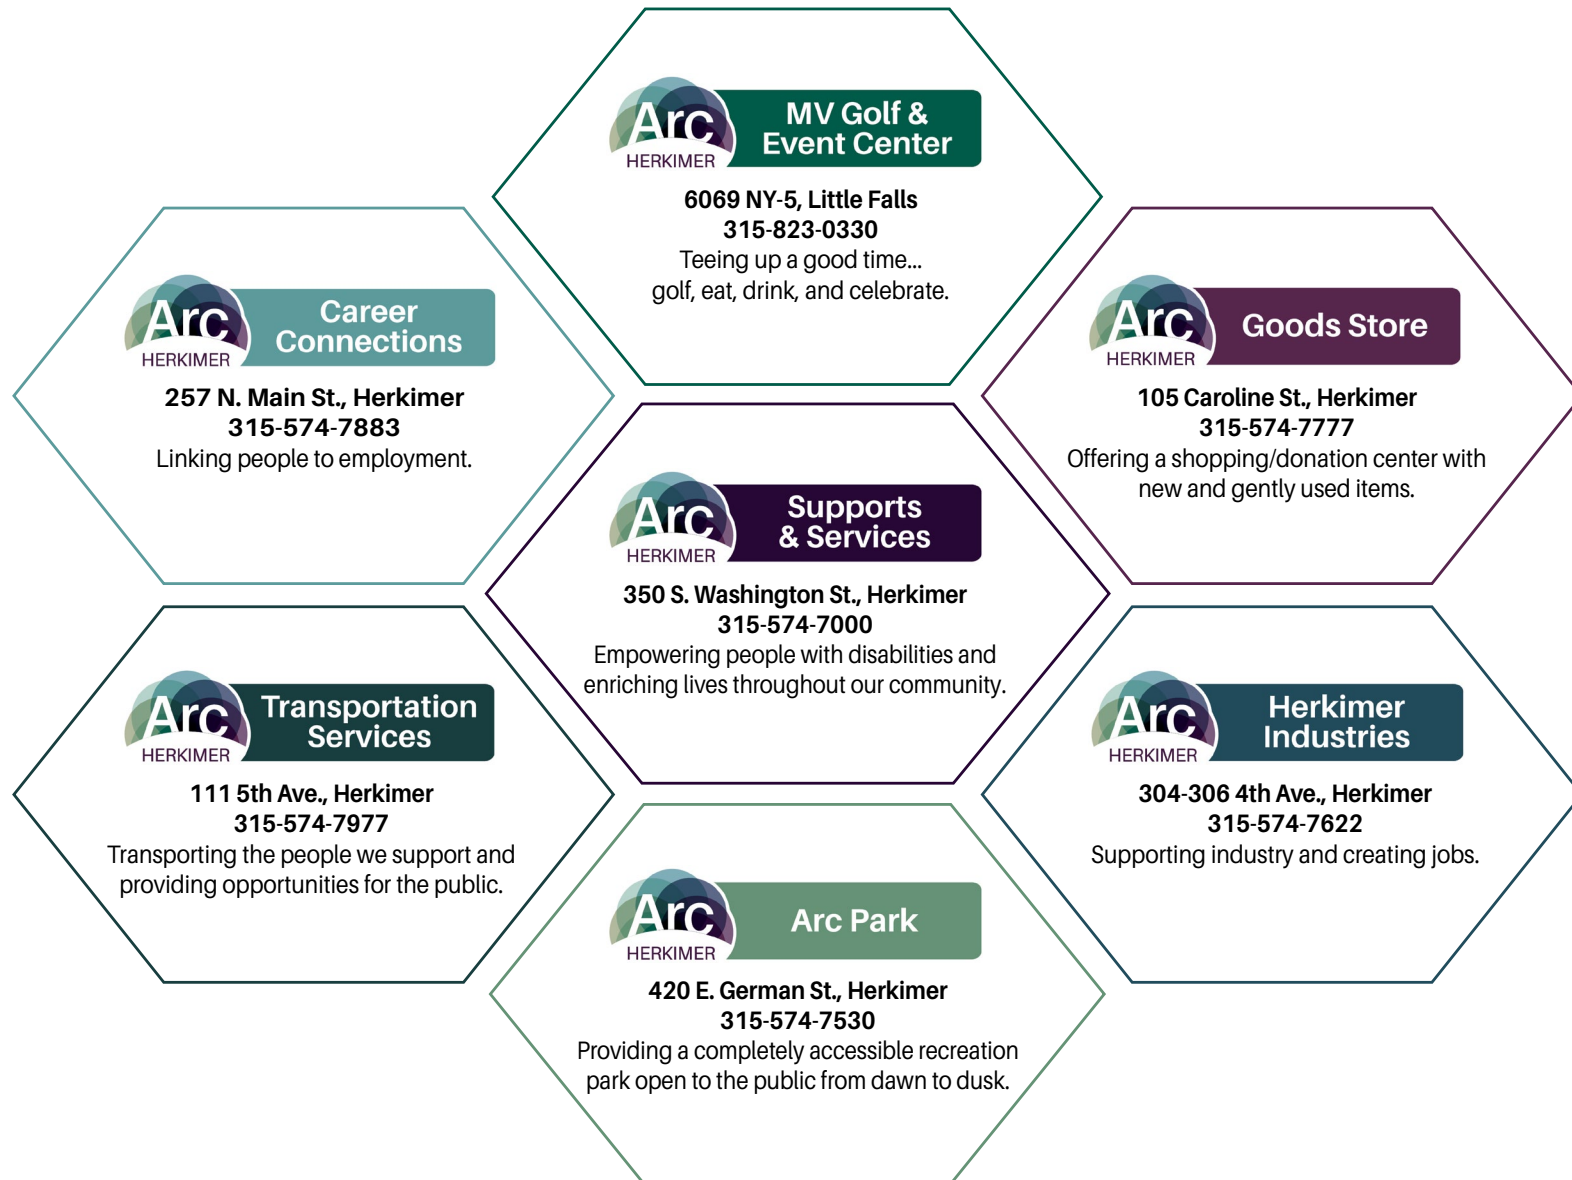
Arc HERKIMER MV Golf & Event Center

6069 NY-5, Little Falls
315-823-0330
Teeing up a good time...
golf, eat, drink, and celebrate.

Arc HERKIMER Career Connections

257 N. Main St., Herkimer
315-574-7883
Linking people to employment.

Arc HERKIMER Goods Store

105 Caroline St., Herkimer
315-574-7777
Offering a shopping/donation center with new and gently used items.

Arc HERKIMER Supports & Services

350 S. Washington St., Herkimer
315-574-7000
Empowering people with disabilities and enriching lives throughout our community.

Arc HERKIMER Transportation Services

111 5th Ave., Herkimer
315-574-7977
Transporting the people we support and providing opportunities for the public.

Arc HERKIMER Herkimer Industries

304-306 4th Ave., Herkimer
315-574-7622
Supporting industry and creating jobs.

Arc HERKIMER Arc Park

420 E. German St., Herkimer
315-574-7530
Providing a completely accessible recreation park open to the public from dawn to dusk.